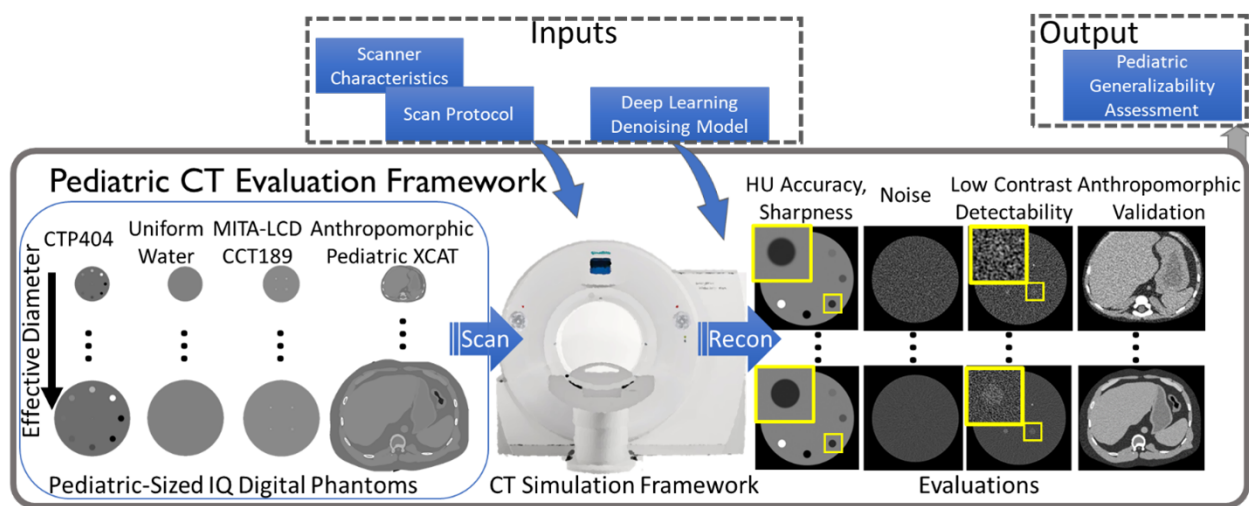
Inputs

Scanner Characteristics

Scan Protocol

Deep Learning Denoising Model

Output

Pediatric Generalizability Assessment

Pediatric CT Evaluation Framework

CTP404

Uniform Water

MITA-LCD CCT189

Anthropomorphic Pediatric XCAT

Effective Diameter

Pediatric-Sized IQ Digital Phantoms

Scan

Recon

CT Simulation Framework

HU Accuracy, Sharpness

Noise

Low Contrast Detectability

Anthropomorphic Validation

Evaluations